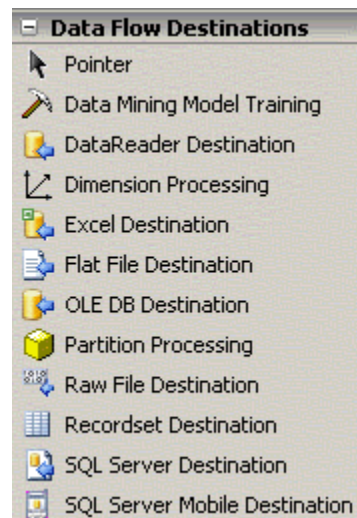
Data Flow Destinations
Pointer
Data Mining Model Training
DataReader Destination
Dimension Processing
Excel Destination
Flat File Destination
OLE DB Destination
Partition Processing
Raw File Destination
Recordset Destination
SQL Server Destination
SQL Server Mobile Destination